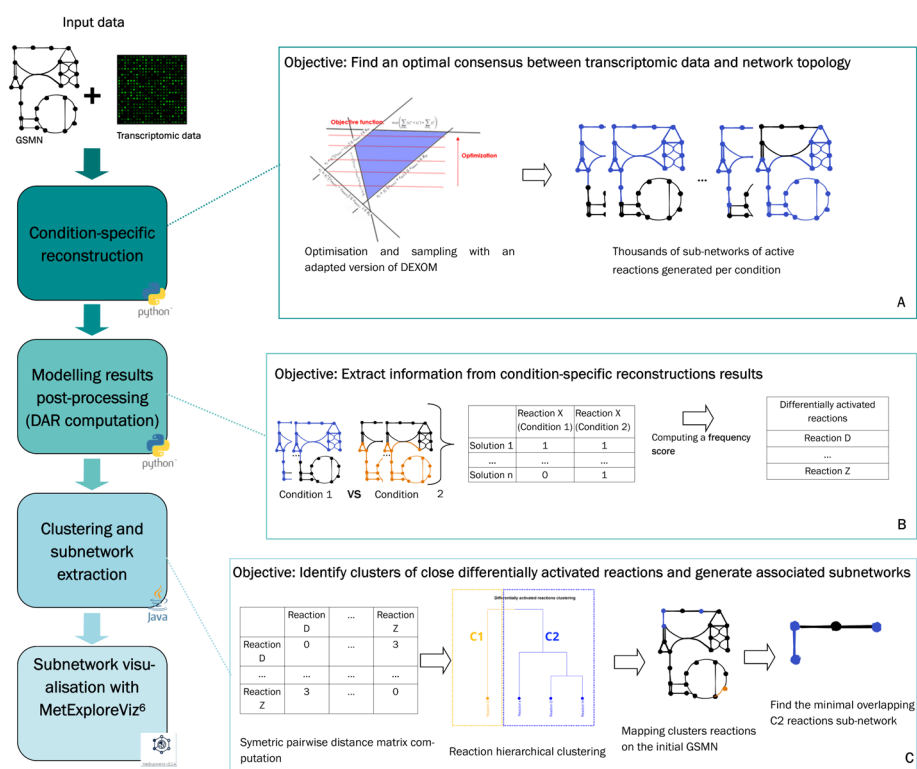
Input data

GSMN

Transcriptomic data

Condition-specific reconstruction

python

Modelling results post-processing (DAR computation)

python

Clustering and subnetwork extraction

Java

Subnetwork visualisation with MetExploreViz$^6$

Objective: Find an optimal consensus between transcriptomic data and network topology

Objective function

Optimization

Optimisation and sampling with an adapted version of DEXOM

...

Thousands of sub-networks of active reactions generated per condition

A

Objective: Extract information from condition-specific reconstructions results

Condition 1 VS Condition 2

| | Reaction X (Condition 1) | Reaction X (Condition 2) |
|---|---|---|
| Solution 1 | 1 | 1 |
| ... | ... | ... |
| Solution n | 0 | 1 |

Computing a frequency score

| Differentially activated reactions |
|---|
| Reaction D |
| ... |
| Reaction Z |

B

Objective: Identify clusters of close differentially activated reactions and generate associated subnetworks

| | Reaction D | ... | Reaction Z |
|---|---|---|---|
| Reaction D | 0 | ... | 3 |
| ... | ... | ... | ... |
| Reaction Z | 3 | ... | 0 |

Symetric pairwise distance matrix computation

Differentially activated reactions clustering

C1

C2

Reaction hierarchical clustering

Mapping clusters reactions on the initial GSMN

Find the minimal overlapping C2 reactions sub-network

C